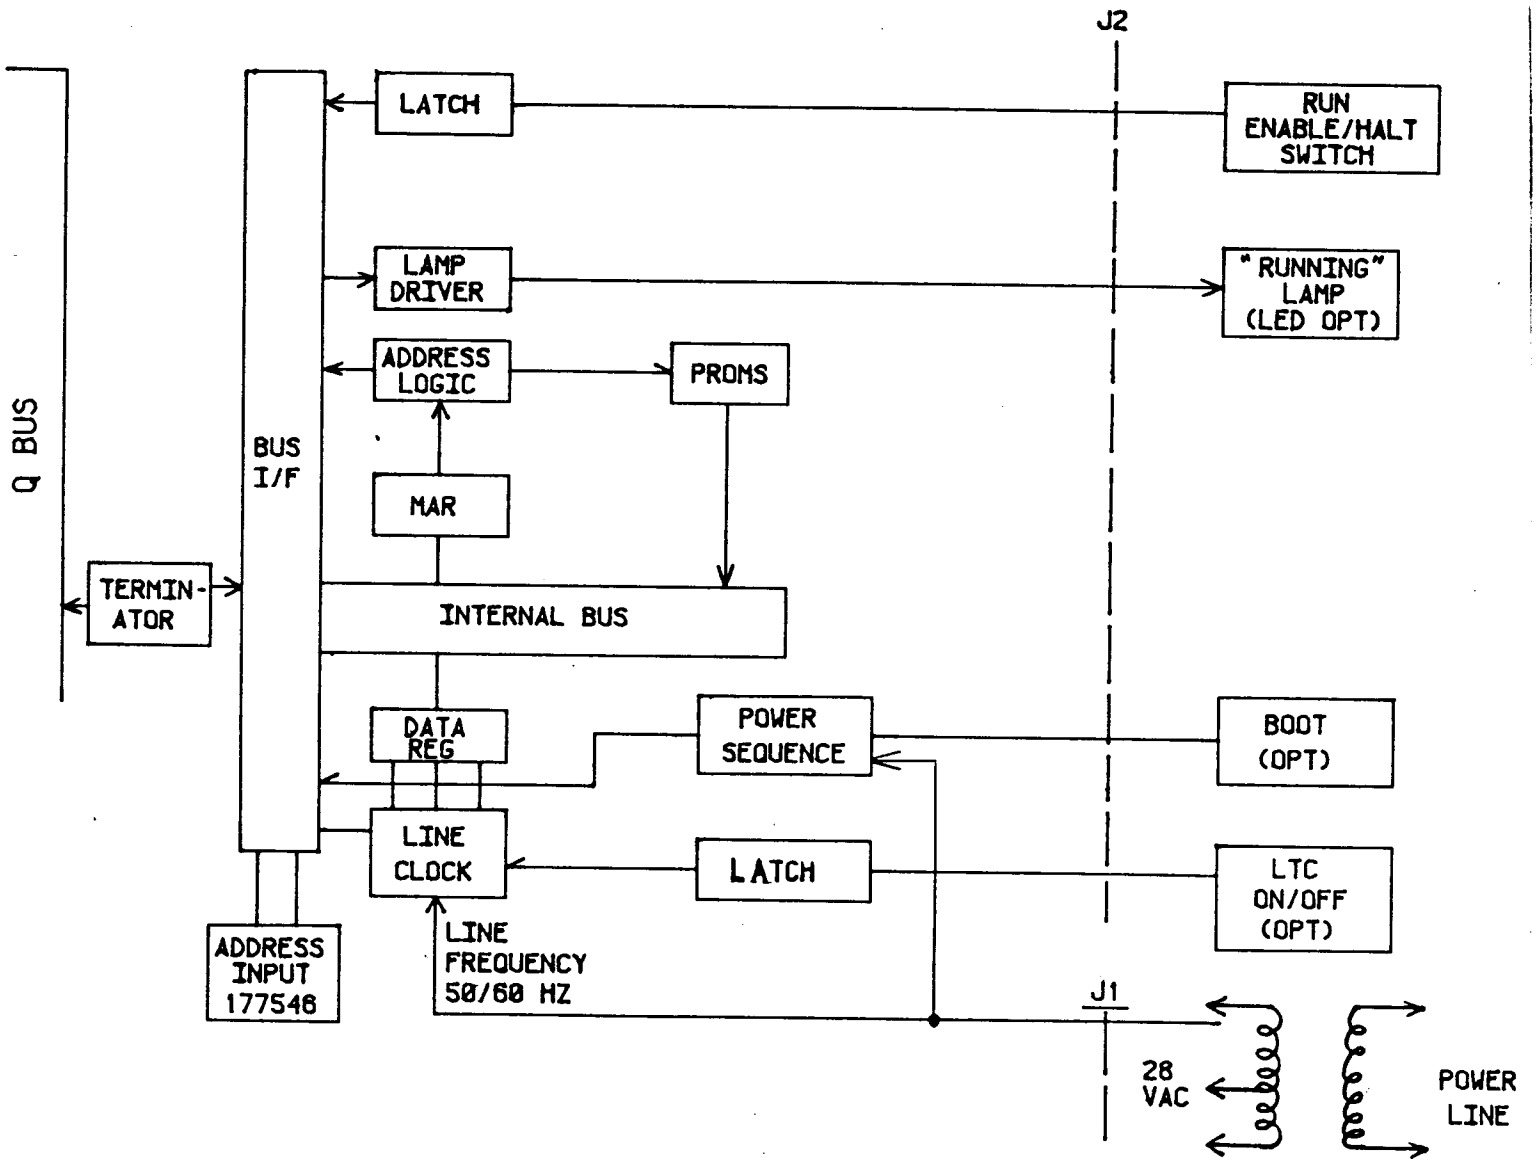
J2

LATCH

RUN ENABLE/HALT SWITCH

LAMP DRIVER

"RUNNING" LAMP (LED OPT)

ADDRESS LOGIC

PROMS

Q BUS

BUS I/F

MAR

TERMIN-ATOR

INTERNAL BUS

DATA REG

POWER SEQUENCE

BOOT (OPT)

LINE CLOCK

LATCH

LTC ON/OFF (OPT)

ADDRESS INPUT 177546

LINE FREQUENCY 50/60 HZ

J1

28 VAC

POWER LINE